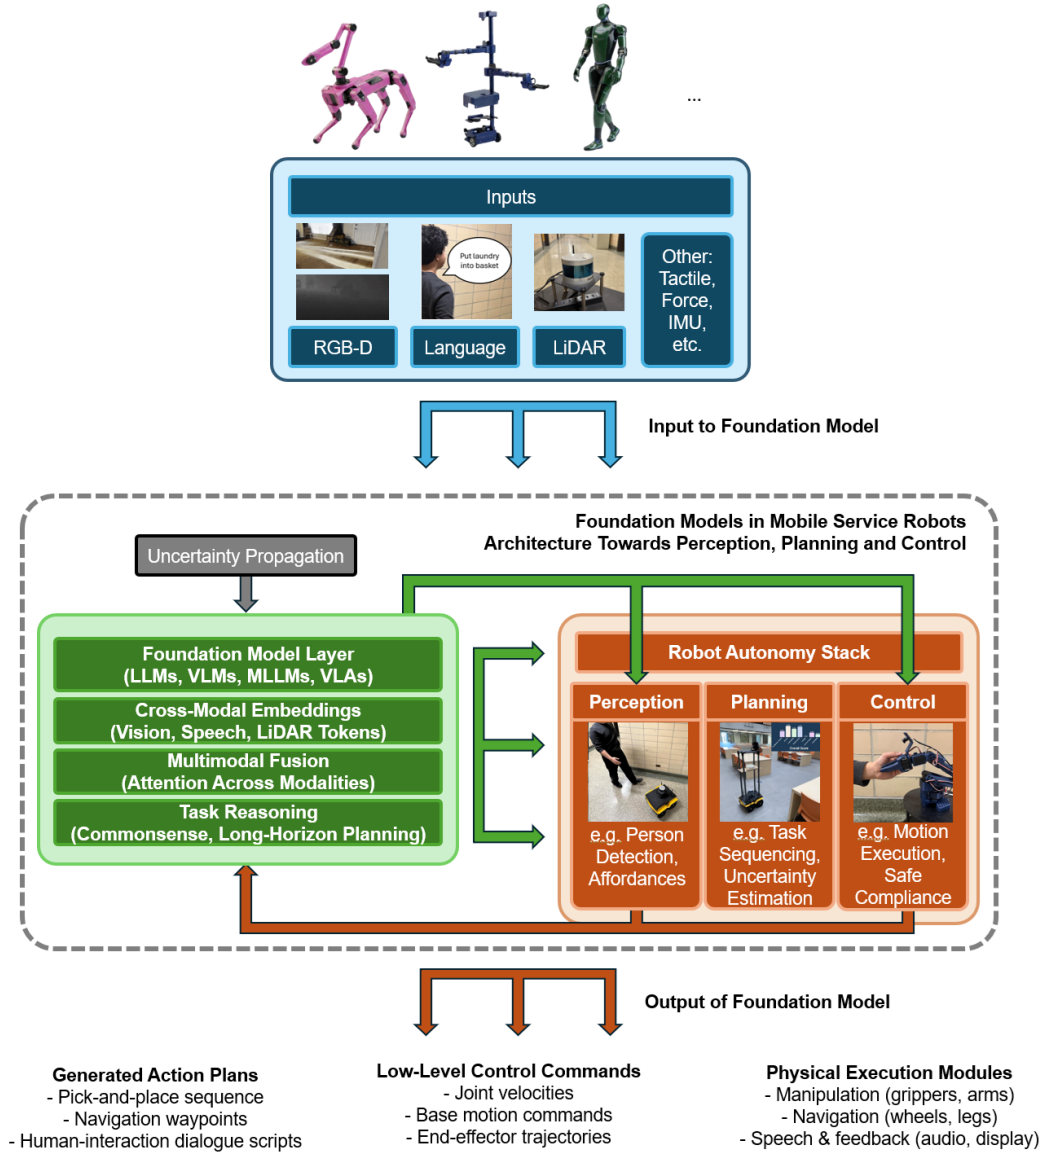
...

Inputs

Put laundry into basket

RGB-D

Language

LiDAR

Other: Tactile, Force, IMU, etc.

Input to Foundation Model

Foundation Models in Mobile Service Robots
Architecture Towards Perception, Planning and Control

Uncertainty Propagation

Foundation Model Layer
(LLMs, VLMs, MLLMs, VLAs)

Cross-Modal Embeddings
(Vision, Speech, LiDAR Tokens)

Multimodal Fusion
(Attention Across Modalities)

Task Reasoning
(Commonsense, Long-Horizon Planning)

Robot Autonomy Stack

Perception

e.g. Person Detection, Affordances

Planning

e.g. Task Sequencing, Uncertainty Estimation

Control

e.g. Motion Execution, Safe Compliance

Output of Foundation Model

Generated Action Plans
- Pick-and-place sequence
- Navigation waypoints
- Human-interaction dialogue scripts

Low-Level Control Commands
- Joint velocities
- Base motion commands
- End-effector trajectories

Physical Execution Modules
- Manipulation (grippers, arms)
- Navigation (wheels, legs)
- Speech & feedback (audio, display)